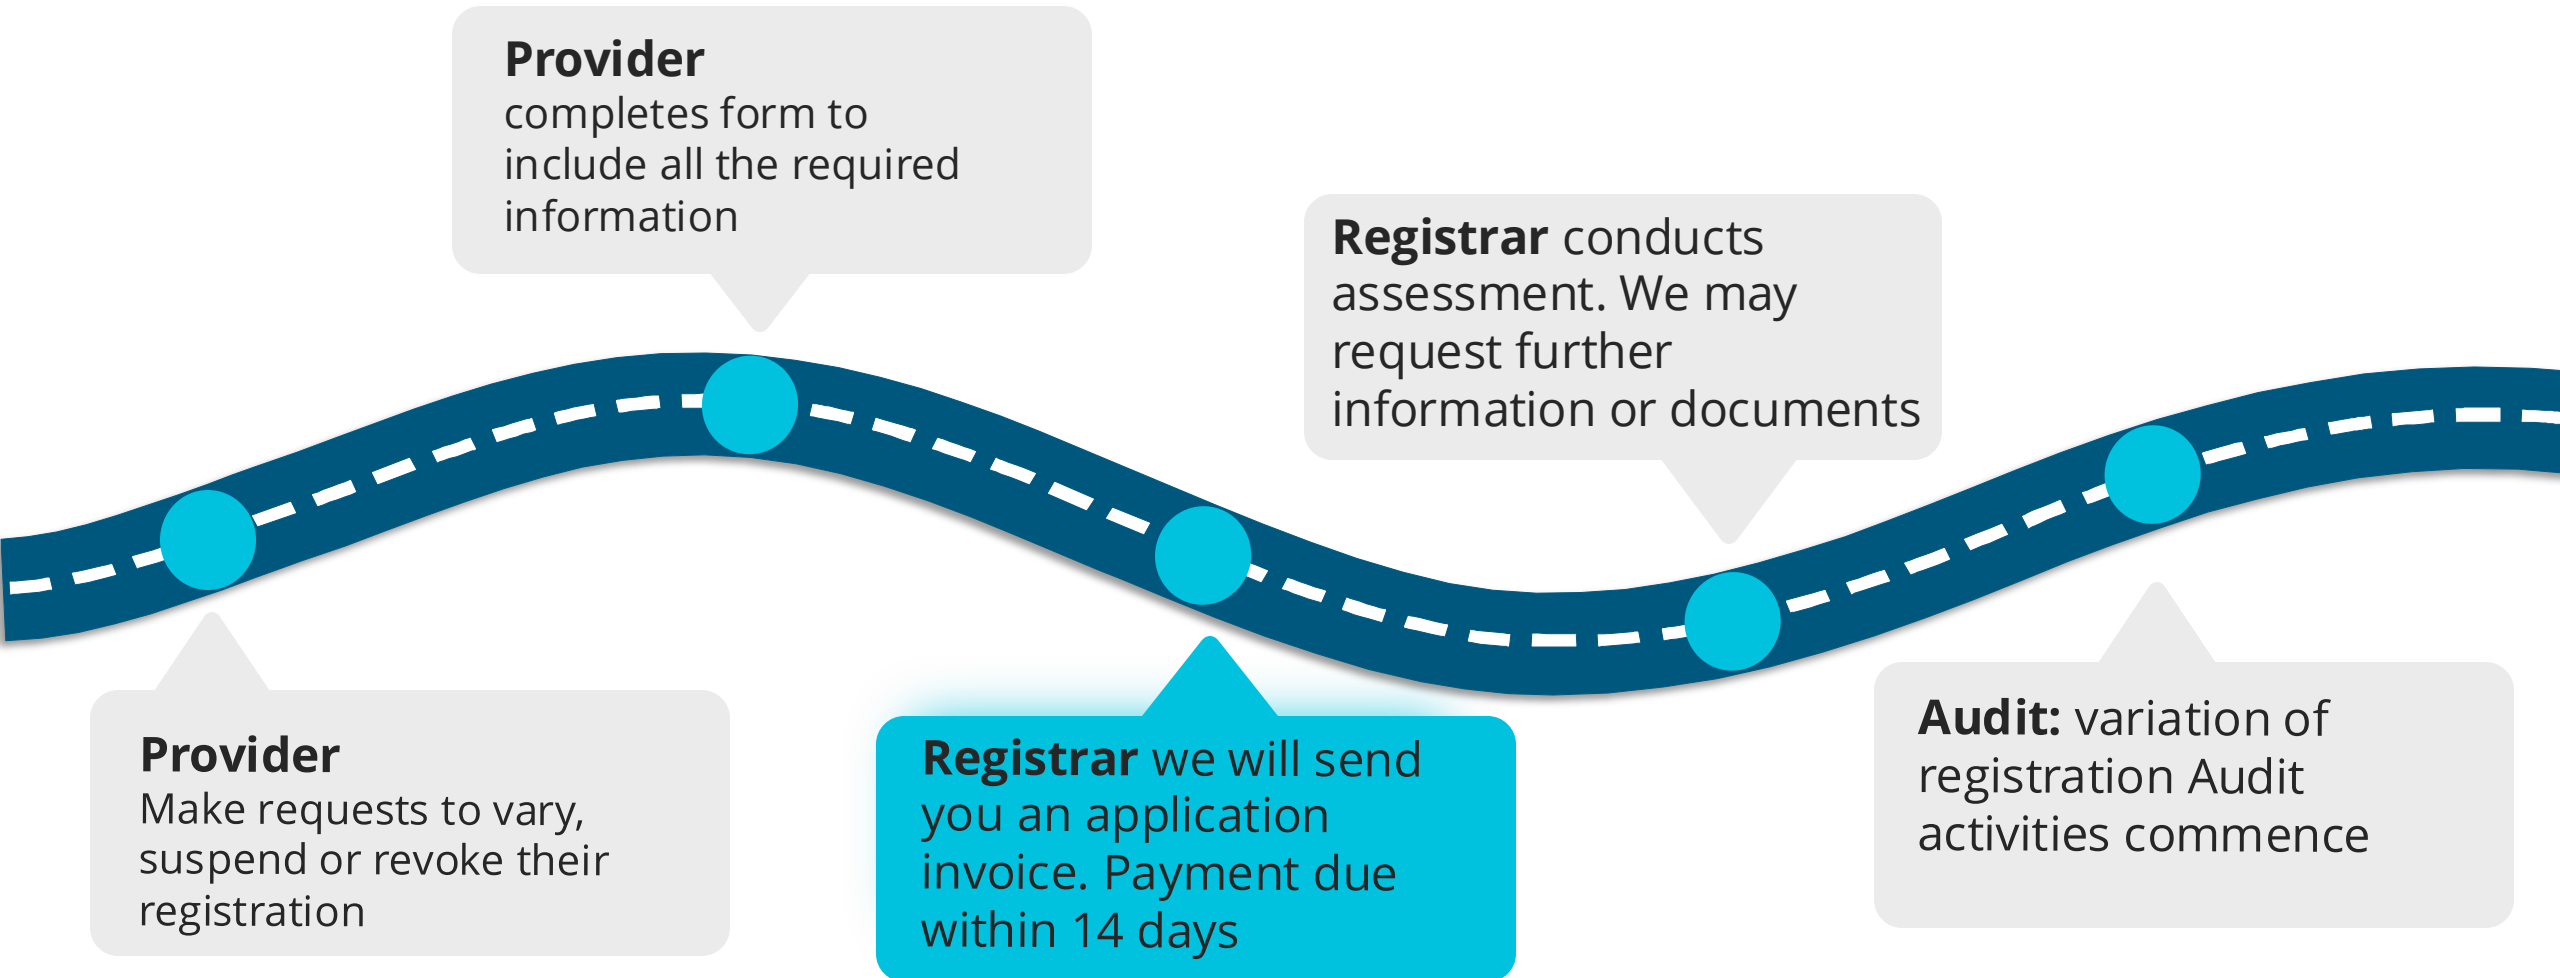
**Provider**
Make requests to vary, suspend or revoke their registration

**Provider**
completes form to include all the required information

**Registrar** we will send you an application invoice. Payment due within 14 days

**Registrar** conducts assessment. We may request further information or documents

**Audit:** variation of registration Audit activities commence